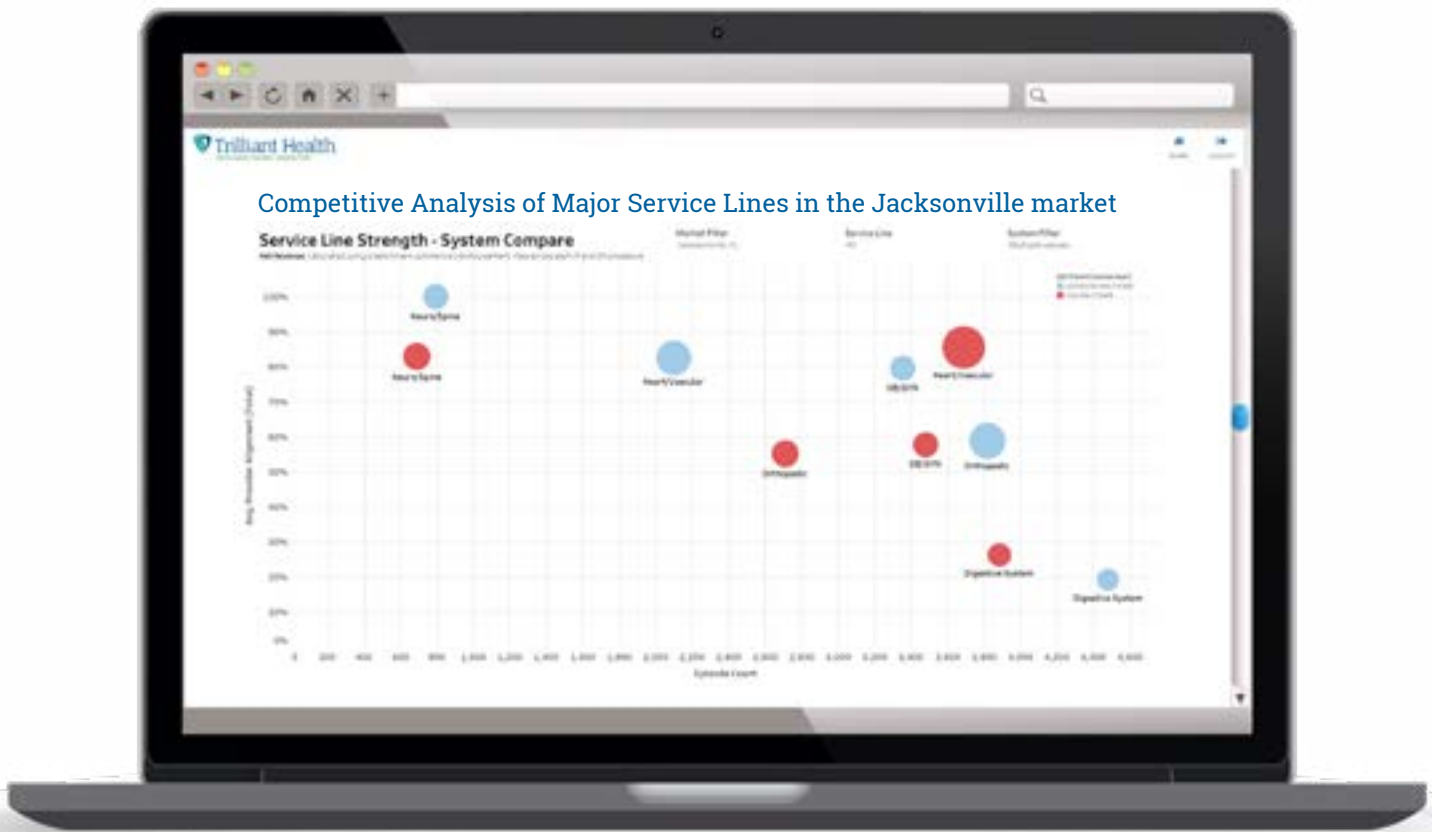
Trilliant Health

Competitive Analysis of Major Service Lines in the Jacksonville market

Service Line Strength - System Compare

Market Filter

Service Line

System Filter

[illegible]

100%
90%
80%
70%
60%
50%
40%
30%
20%
10%
0%

Neuro/Spine
Neuro/Spine
Heart/Vascular
OB/GYN
Heart/Vascular
Orthopedic
OB/GYN
Orthopedic
Digestive System
Digestive System

0 200 400 600 800 1,000 1,200 1,400 1,600 1,800 2,000 2,200 2,400 2,600 2,800 3,000 3,200 3,400 3,600 3,800 4,000 4,200 4,400 4,600

Episode Count